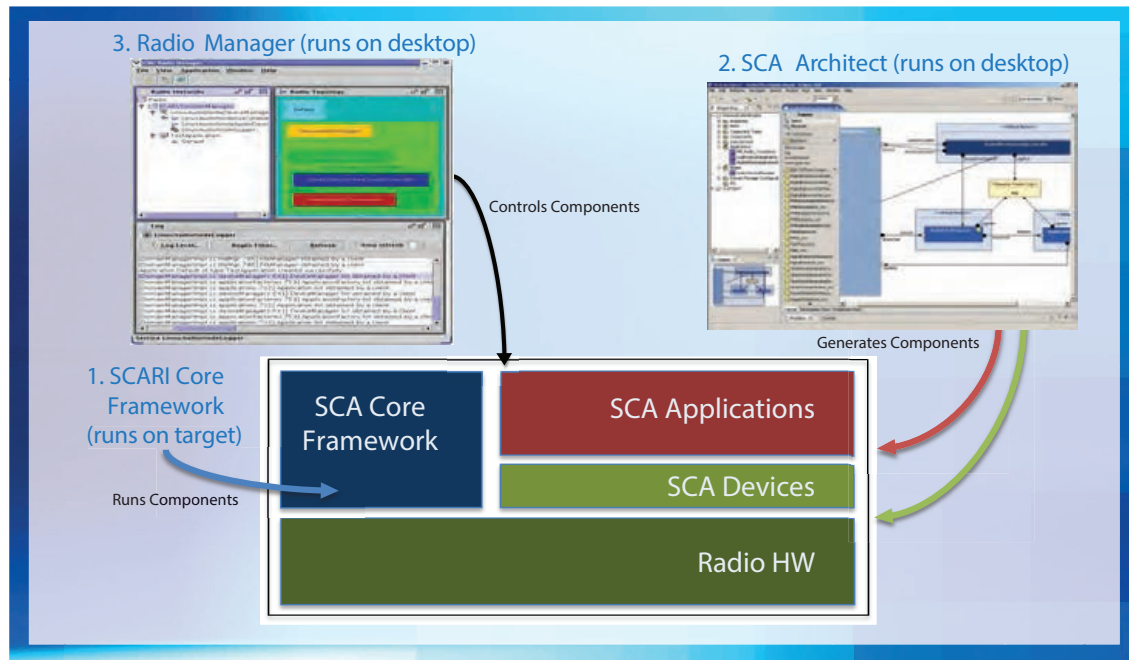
3. Radio Manager (runs on desktop)

2. SCA Architect (runs on desktop)

Controls Components

Generates Components

1. SCARI Core Framework (runs on target)

SCA Core Framework

SCA Applications

SCA Devices

Runs Components

Radio HW